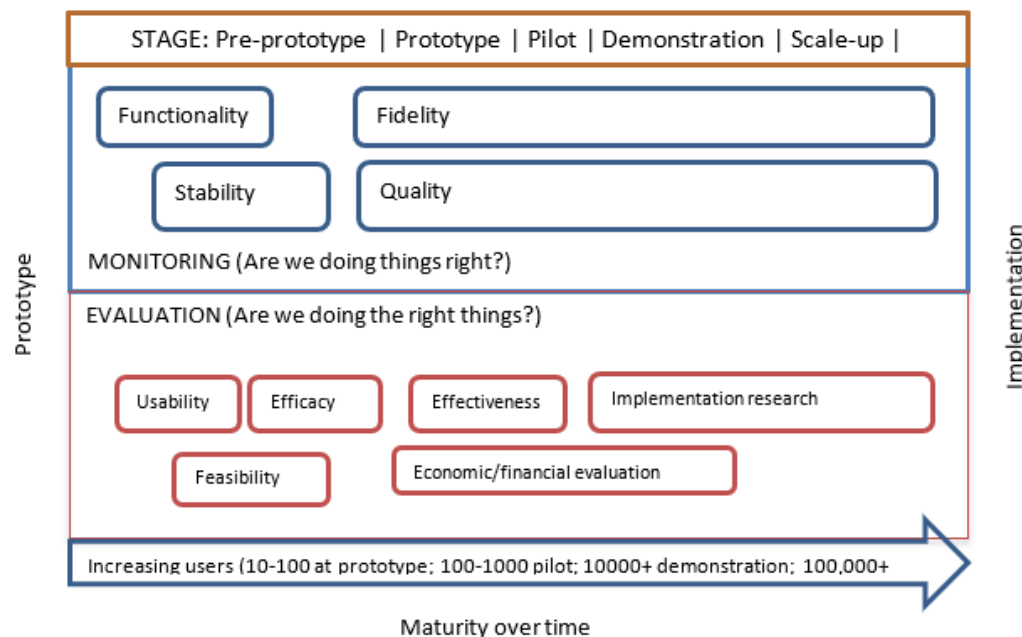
STAGE: Pre-prototype | Prototype | Pilot | Demonstration | Scale-up |

Functionality

Fidelity

Stability

Quality

MONITORING (Are we doing things right?)

EVALUATION (Are we doing the right things?)

Usability

Efficacy

Effectiveness

Implementation research

Feasibility

Economic/financial evaluation

Increasing users (10-100 at prototype; 100-1000 pilot; 10000+ demonstration; 100,000+

Maturity over time

Prototype

Implementation